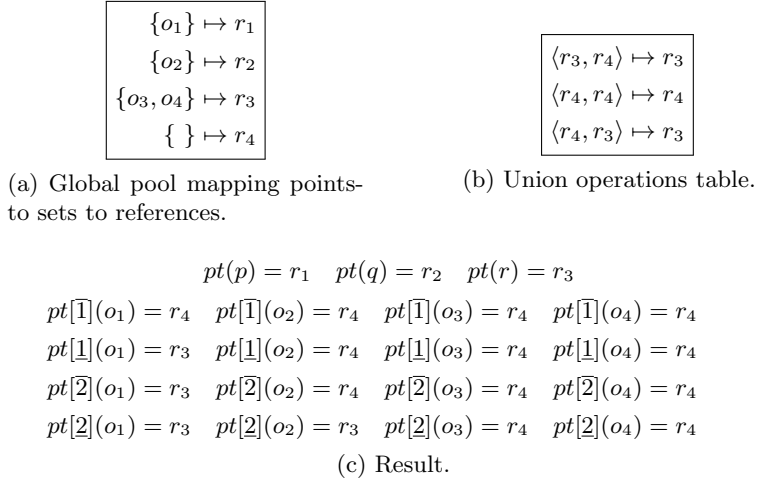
$\{o_1\} \mapsto r_1$
$\{o_2\} \mapsto r_2$
$\{o_3, o_4\} \mapsto r_3$
$\{\ \} \mapsto r_4$

(a) Global pool mapping points-to sets to references.

$\langle r_3, r_4\rangle \mapsto r_3$
$\langle r_4, r_4\rangle \mapsto r_4$
$\langle r_4, r_3\rangle \mapsto r_3$

(b) Union operations table.

$pt(p) = r_1 \quad pt(q) = r_2 \quad pt(r) = r_3$
$pt[\overline{1}](o_1) = r_4 \quad pt[\overline{1}](o_2) = r_4 \quad pt[\overline{1}](o_3) = r_4 \quad pt[\overline{1}](o_4) = r_4$
$pt[\underline{1}](o_1) = r_3 \quad pt[\underline{1}](o_2) = r_4 \quad pt[\underline{1}](o_3) = r_4 \quad pt[\underline{1}](o_4) = r_4$
$pt[\overline{2}](o_1) = r_3 \quad pt[\overline{2}](o_2) = r_4 \quad pt[\overline{2}](o_3) = r_4 \quad pt[\overline{2}](o_4) = r_4$
$pt[\underline{2}](o_1) = r_3 \quad pt[\underline{2}](o_2) = r_3 \quad pt[\underline{2}](o_3) = r_4 \quad pt[\underline{2}](o_4) = r_4$

(c) Result.